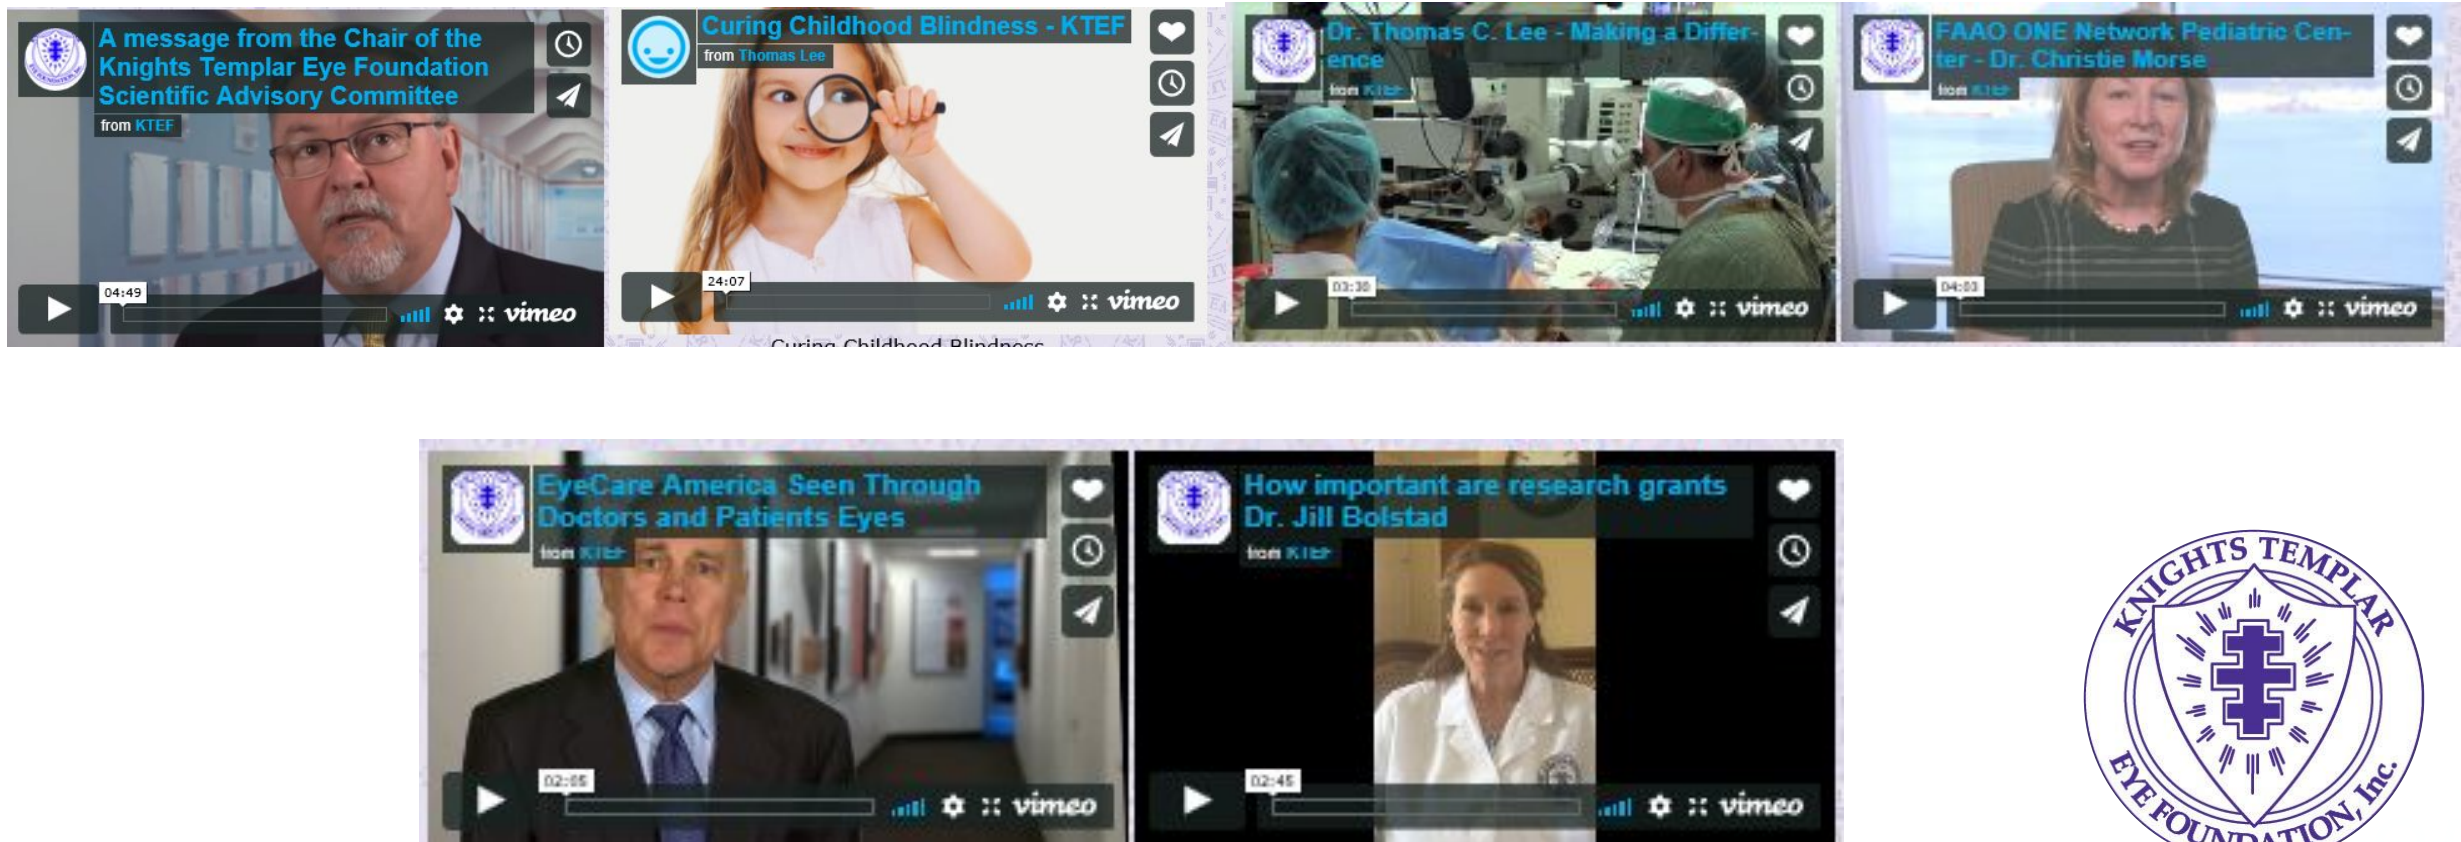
A message from the Chair of the Knights Templar Eye Foundation Scientific Advisory Committee
from KTEF
04:49
vimeo

Curing Childhood Blindness - KTEF
from Thomas Lee
24:07
vimeo
Curing Childhood Blindness

Dr. Thomas C. Lee - Making a Difference
from KTEF
03:30
vimeo

FAAO ONE Network Pediatric Center - Dr. Christie Morse
from KTEF
04:03
vimeo

EyeCare America Seen Through Doctors and Patients Eyes
from KTEF
02:05
vimeo

How important are research grants Dr. Jill Bolstad
from KTEF
02:45
vimeo

KNIGHTS TEMPLAR EYE FOUNDATION, Inc.